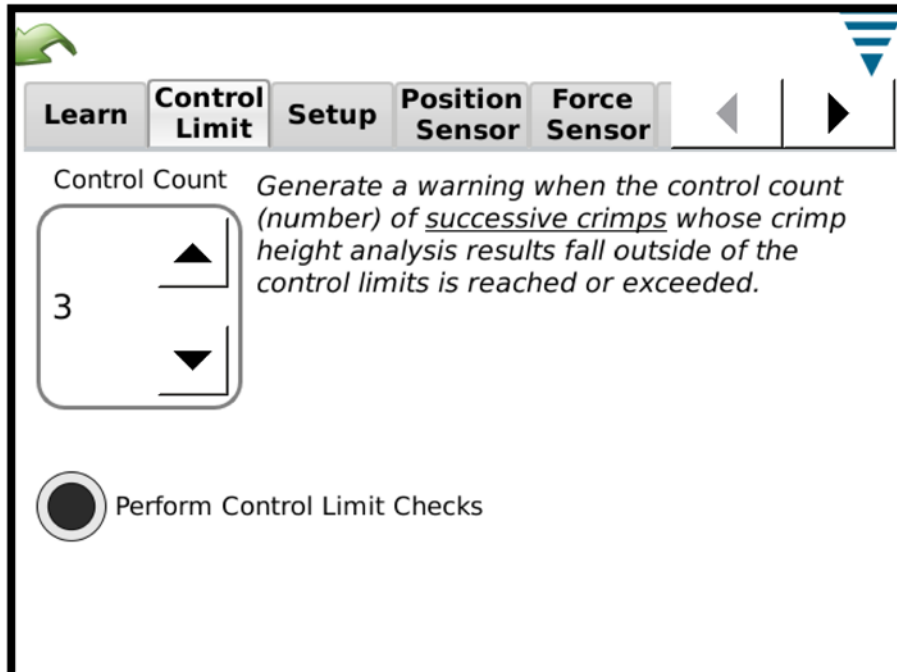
Learn | Control Limit | Setup | Position Sensor | Force Sensor

Control Count

3

Generate a warning when the control count (number) of successive crimps whose crimp height analysis results fall outside of the control limits is reached or exceeded.

Perform Control Limit Checks